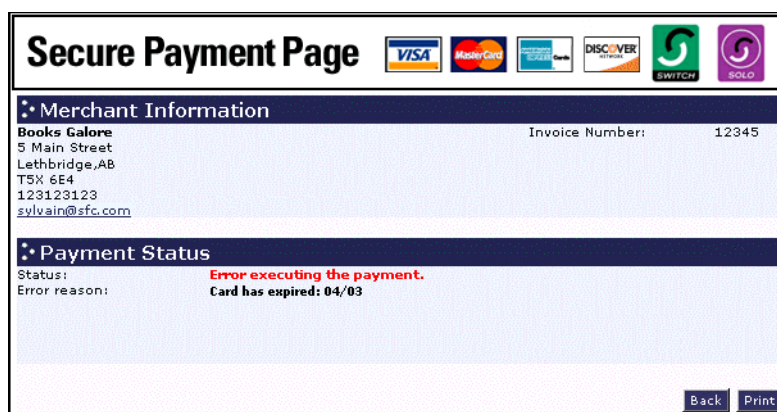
Secure Payment Page VISA MasterCard AMERICAN EXPRESS Cards DISCOVER NETWORK SWITCH SOLO

Merchant Information

Books Galore
5 Main Street
Lethbridge,AB
T5X 6E4
123123123
sylvain@sfc.com

Invoice Number: 12345

Payment Status

Status: Error executing the payment.
Error reason: Card has expired: 04/03

Back Print